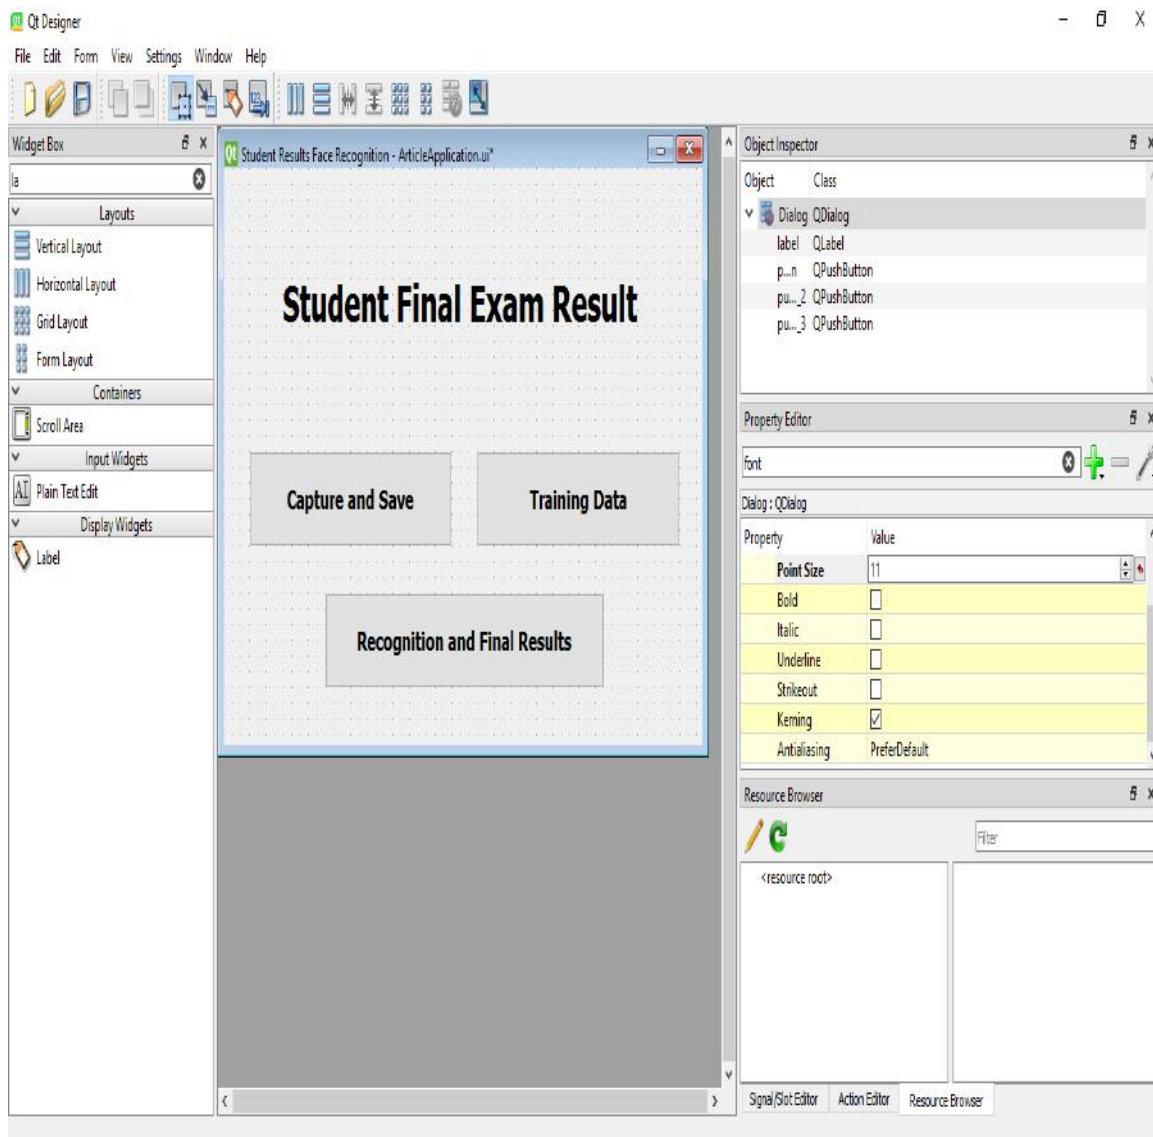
Qt Designer

File Edit Form View Settings Window Help

Widget Box

la

Layouts
Vertical Layout
Horizontal Layout
Grid Layout
Form Layout
Containers
Scroll Area
Input Widgets
Plain Text Edit
Display Widgets
Label

Student Results Face Recognition - ArticleApplication.ui*

Student Final Exam Result

Capture and Save

Training Data

Recognition and Final Results

Object Inspector

| Object | Class |
|---|---|
| Dialog | QDialog |
| label | QLabel |
| p...n | QPushButton |
| pu..._2 | QPushButton |
| pu..._3 | QPushButton |

Property Editor

font

Dialog : QDialog

| Property | Value |
|---|---|
| Point Size | 11 |
| Bold | ☐ |
| Italic | ☐ |
| Underline | ☐ |
| Strikeout | ☐ |
| Kerning | ☑ |
| Antialiasing | PreferDefault |

Resource Browser

Filter

<resource root>

Signal/Slot Editor Action Editor Resource Browser